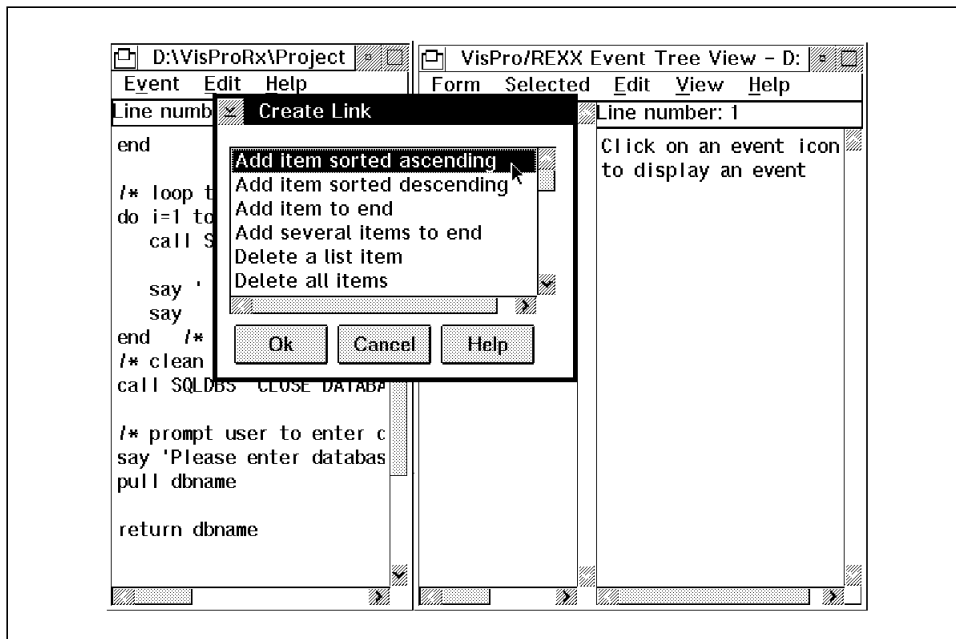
D:\VisProRx\Project

Event Edit Help

Line numb

end

/* loop t
do i=1 to
call S

say '
say
end /*
/* clean
call SQLDBS CLOSE DATABA

/* prompt user to enter c
say 'Please enter databas
pull dbname

return dbname

VisPro/REXX Event Tree View - D:

Form Selected Edit View Help

Line number: 1

Click on an event icon to display an event

Create Link

Add item sorted ascending
Add item sorted descending
Add item to end
Add several items to end
Delete a list item
Delete all items

Ok Cancel Help